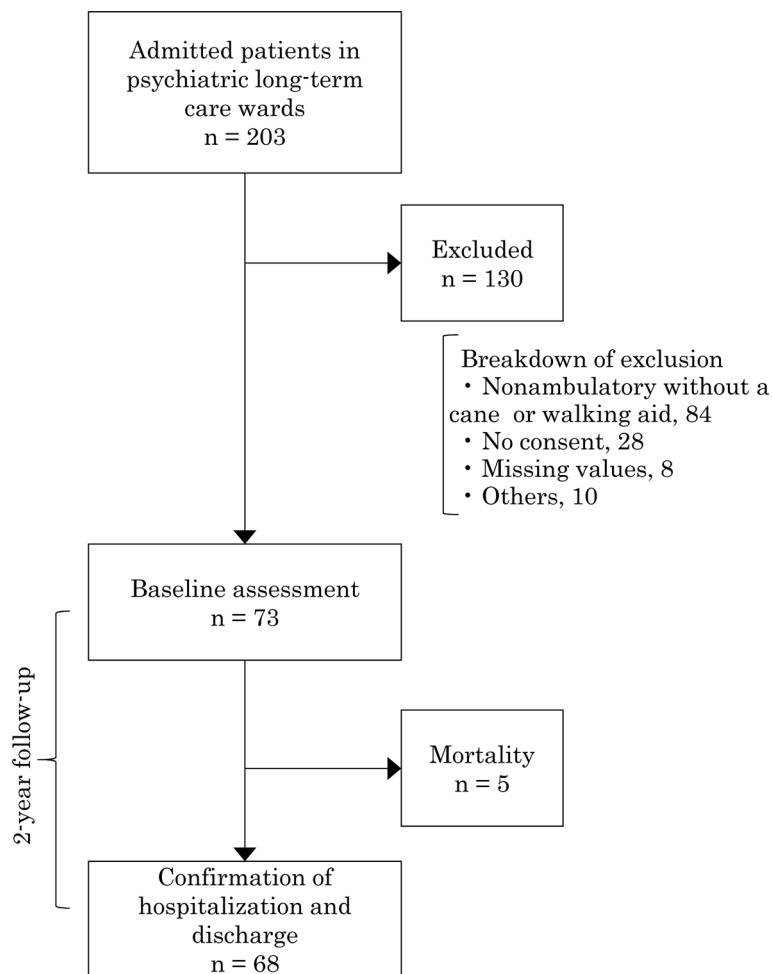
Admitted patients in psychiatric long-term care wards
n = 203

Excluded
n = 130

Breakdown of exclusion
・Nonambulatory without a cane or walking aid, 84
・No consent, 28
・Missing values, 8
・Others, 10

Baseline assessment
n = 73

2-year follow-up

Mortality
n = 5

Confirmation of hospitalization and discharge
n = 68